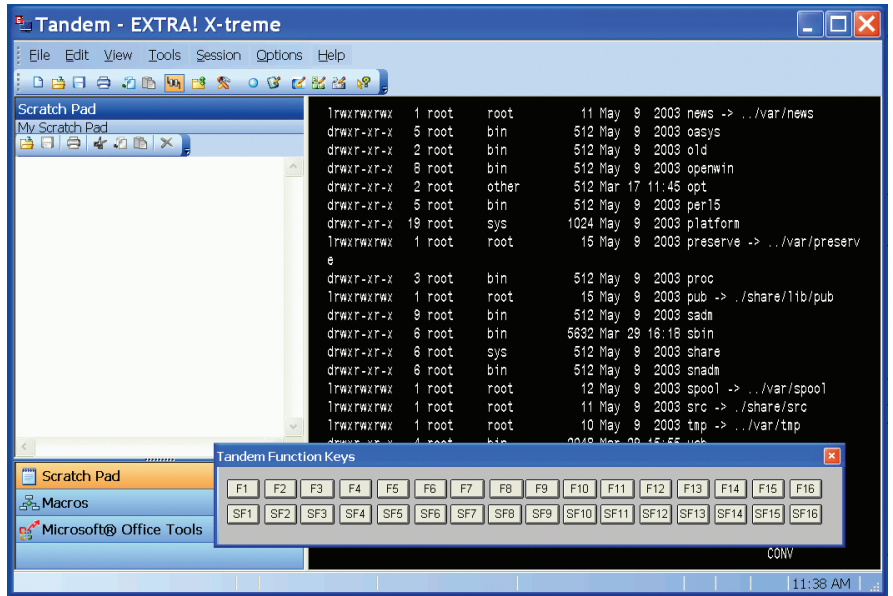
Tandem - EXTRA! X-treme

File Edit View Tools Session Options Help

Scratch Pad
My Scratch Pad

lrwxrwxrwx 1 root root 11 May 9 2003 news -> ../var/news
drwxr-xr-x 5 root bin 512 May 9 2003 oasys
drwxr-xr-x 2 root bin 512 May 9 2003 old
drwxr-xr-x 8 root bin 512 May 9 2003 openwin
drwxr-xr-x 2 root other 512 Mar 17 11:45 opt
drwxr-xr-x 5 root bin 512 May 9 2003 perl5
drwxr-xr-x 19 root sys 1024 May 9 2003 platform
lrwxrwxrwx 1 root root 15 May 9 2003 preserve -> ../var/preserve
drwxr-xr-x 3 root bin 512 May 9 2003 proc
lrwxrwxrwx 1 root root 15 May 9 2003 pub -> ./share/lib/pub
drwxr-xr-x 9 root bin 512 May 9 2003 sadm
drwxr-xr-x 6 root bin 5632 Mar 29 16:18 sbin
drwxr-xr-x 6 root sys 512 May 9 2003 share
drwxr-xr-x 6 root bin 512 May 9 2003 snadm
lrwxrwxrwx 1 root root 12 May 9 2003 spool -> ../var/spool
lrwxrwxrwx 1 root root 11 May 9 2003 src -> ./share/src
lrwxrwxrwx 1 root root 10 May 9 2003 tmp -> ../var/tmp

Tandem Function Keys

| F1 | F2 | F3 | F4 | F5 | F6 | F7 | F8 | F9 | F10 | F11 | F12 | F13 | F14 | F15 | F16 |
|---|---|---|---|---|---|---|---|---|---|---|---|---|---|---|---|
| SF1 | SF2 | SF3 | SF4 | SF5 | SF6 | SF7 | SF8 | SF9 | SF10 | SF11 | SF12 | SF13 | SF14 | SF15 | SF16 |

Scratch Pad
Macros
Microsoft® Office Tools

CONV

11:38 AM